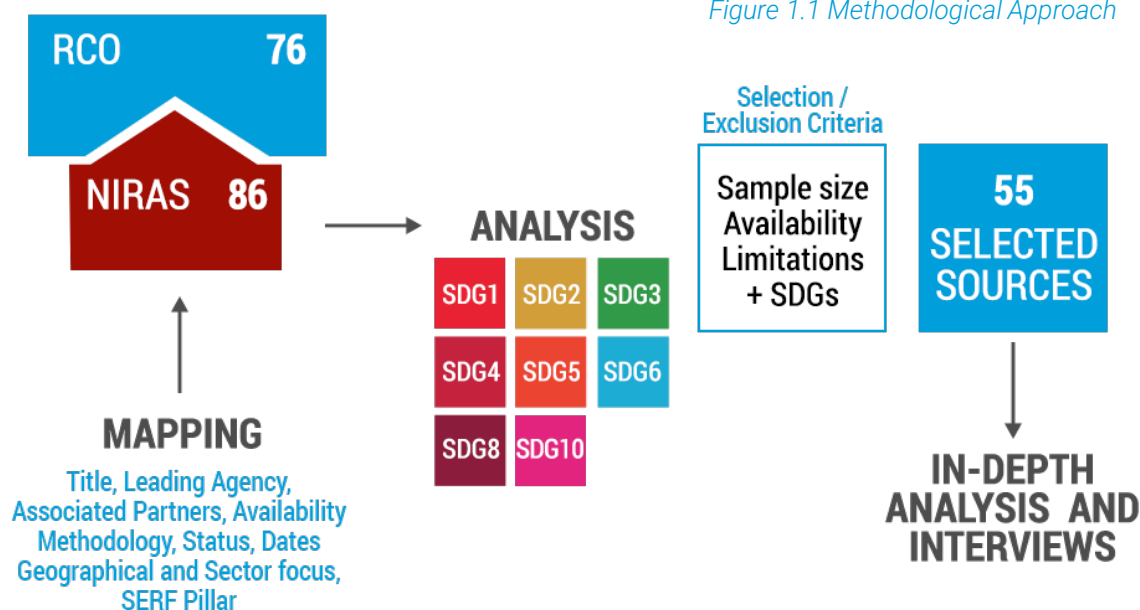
Figure 1.1 Methodological Approach

RCO 76

NIRAS 86

MAPPING

Title, Leading Agency, Associated Partners, Availability Methodology, Status, Dates Geographical and Sector focus, SERF Pillar

ANALYSIS

SDG1 SDG2 SDG3
SDG4 SDG5 SDG6
SDG8 SDG10

Selection / Exclusion Criteria

Sample size
Availability
Limitations
+ SDGs

55 SELECTED SOURCES

IN-DEPTH ANALYSIS AND INTERVIEWS